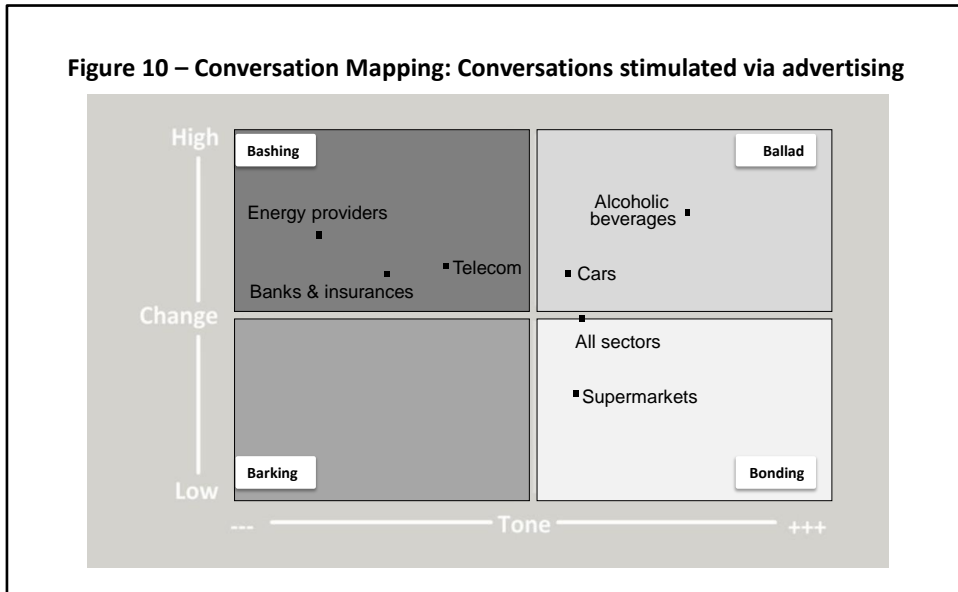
Figure 10 – Conversation Mapping: Conversations stimulated via advertising

High

Change

Low

Bashing

Energy providers

Telecom

Banks & insurances

Ballad

Alcoholic beverages

Cars

All sectors

Supermarkets

Barking

Bonding

--- Tone +++